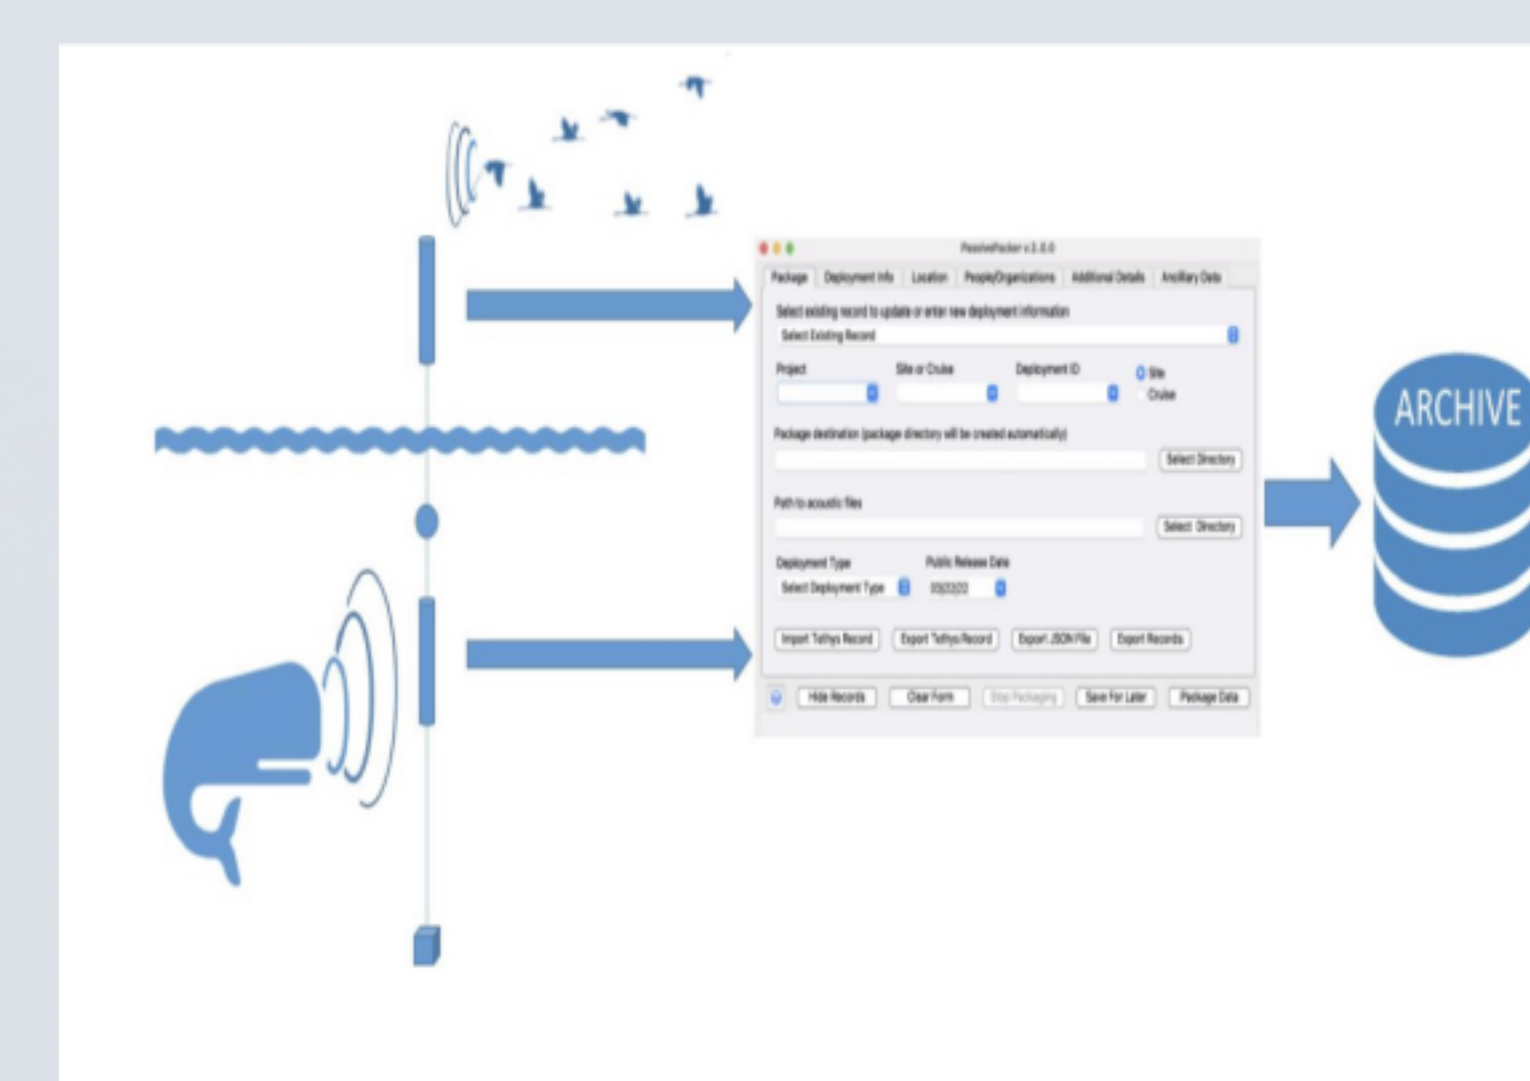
PassivePacker v.3.0.0

Package | Deployment Info | Location | People/Organizations | Additional Details | Ancillary Data

Select existing record to update or enter new deployment information

Select Existing Record

Project

Site or Cruise

Deployment ID

Site

Cruise

Package destination (package directory will be created automatically)

Select Directory

Path to acoustic files

Select Directory

Deployment Type

Public Release Date

Select Deployment Type

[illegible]

Import Tethys Record

Export Tethys Record

Export JSON File

Export Records

Hide Records

Clear Form

Stop Packaging

Save For Later

Package Data

ARCHIVE